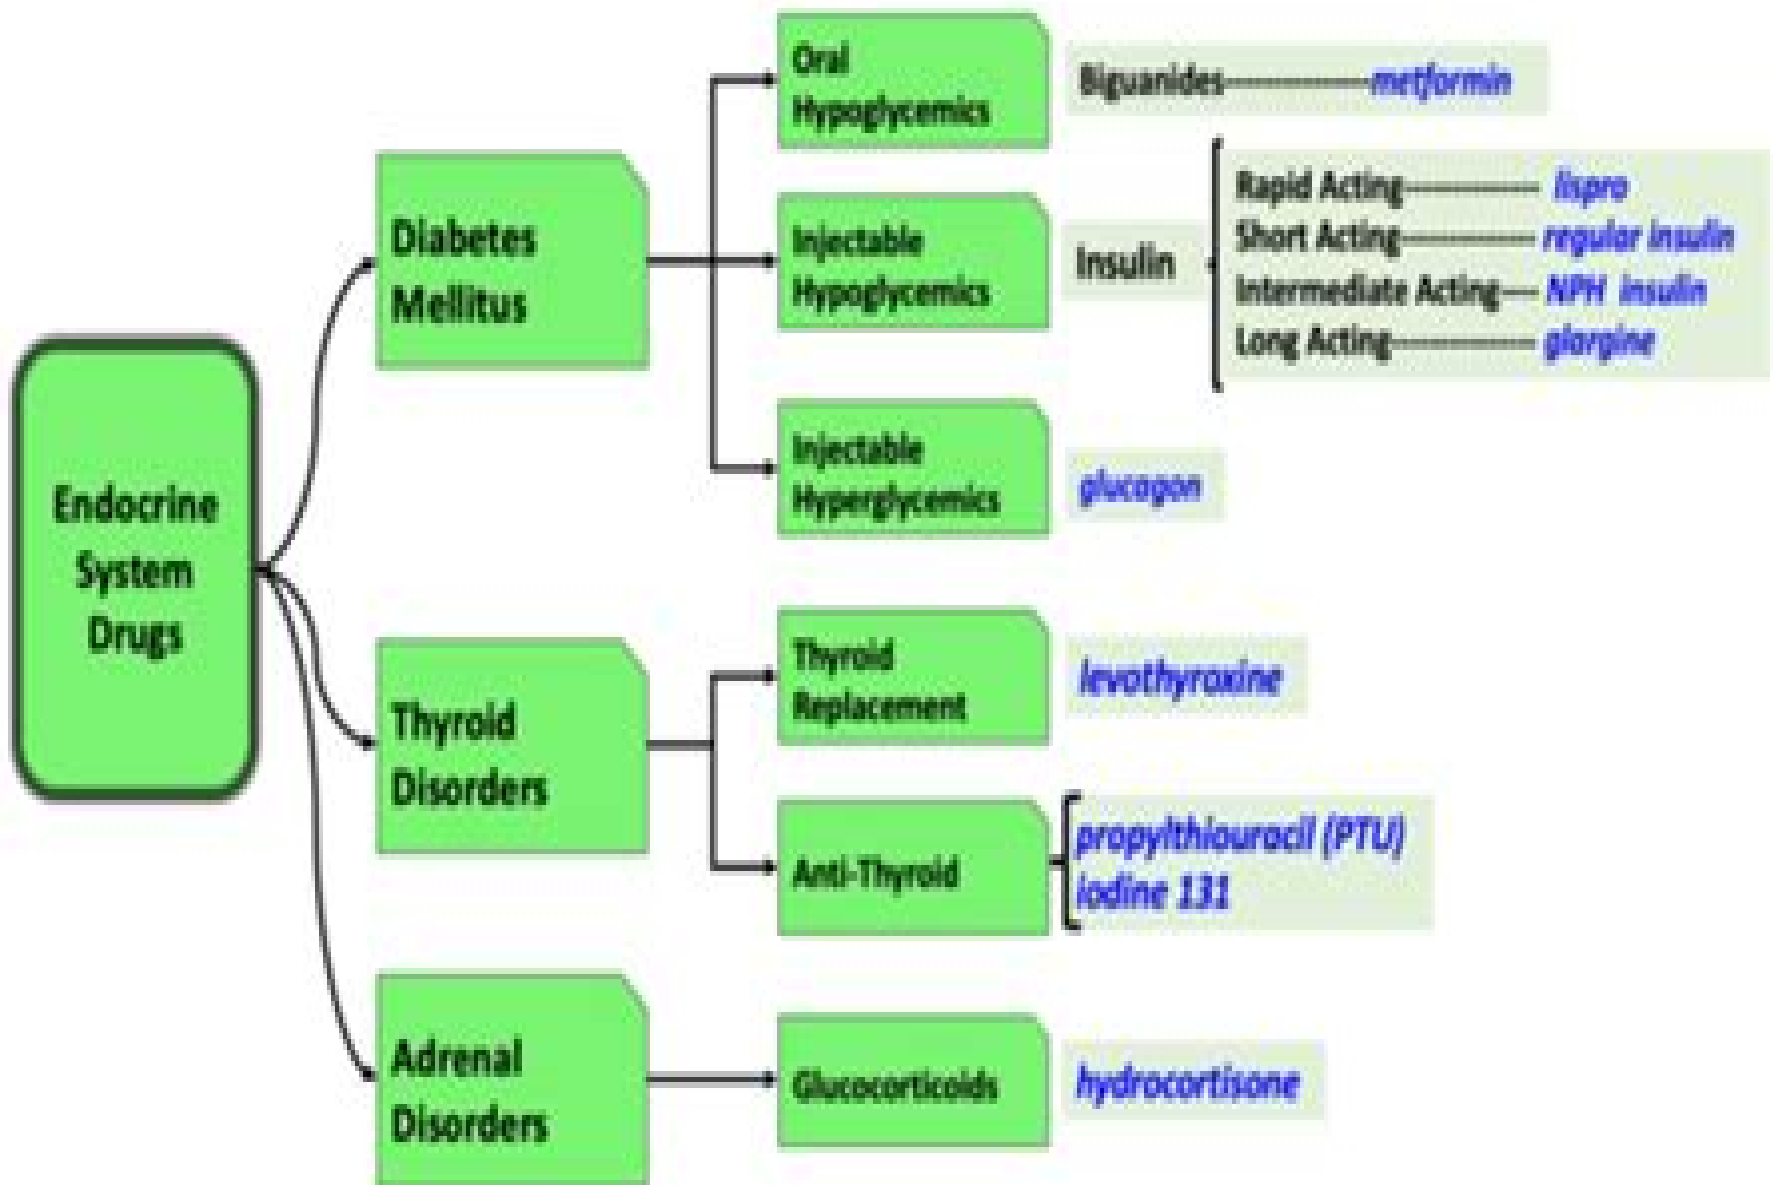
Endocrine System Drugs

Diabetes Mellitus

Oral Hypoglycemics

Biguanides metformin

Injectable Hypoglycemics

Insulin

Rapid Acting lispro
Short Acting regular insulin
Intermediate Acting NPH insulin
Long Acting glargine

Injectable Hyperglycemics

glucagon

Thyroid Disorders

Thyroid Replacement

levothyroxine

Anti-Thyroid

propylthiouracil (PTU)
iodine 131

Adrenal Disorders

Glucocorticoids

hydrocortisone